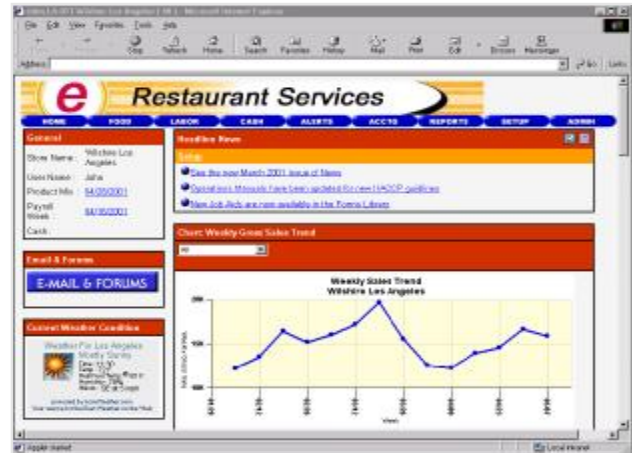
File Edit View Favorites Tools Help

Stop Refresh Home Search Favorites History Mail Print Edit Discuss Messenger

Address

Go Links

e Restaurant Services

HOME FOOD LABOR CASH ALERTS ACCTS REPORTS SETUP ADMIN

General

Store Name: Wilshire Los Angeles

User Name: Julia

Product Mix: 04/05/2001

Payroll Week: 04/06/2001

Cash:

Email & Forums

E-MAIL & FORUMS

Current Weather Condition

Weather For Los Angeles

Headline News

See the new March 2001 issue of News

Operations Manuals have been updated for new HACCP guidelines

New Job Aids are now available in the Forms Library

Chart: Weekly Gross Sales Trend

All

Weekly Sales Trend
Wilshire Los Angeles

Applet started

Local intranet